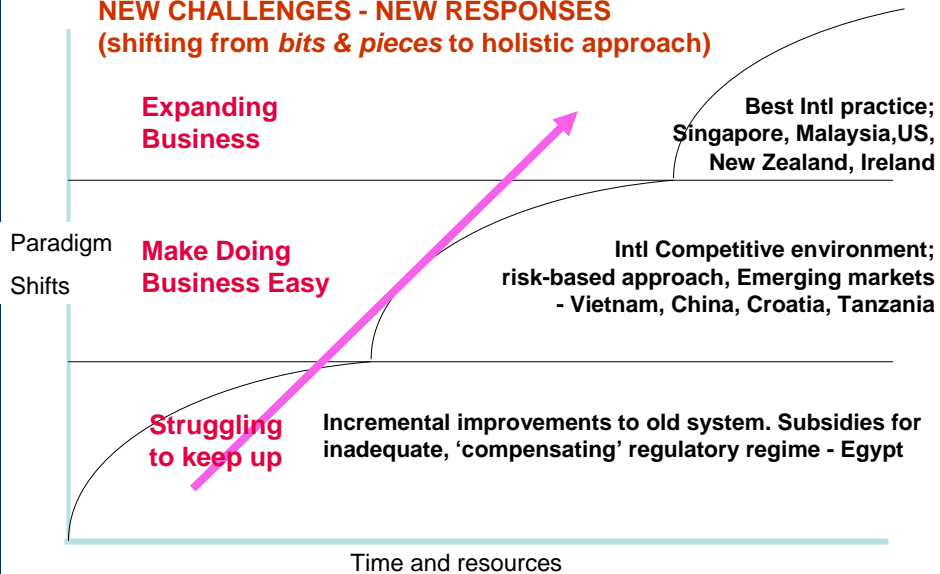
NEW CHALLENGES - NEW RESPONSES
(shifting from *bits & pieces* to holistic approach)

Expanding Business

Best Intl practice; Singapore, Malaysia,US, New Zealand, Ireland

Paradigm Shifts

Make Doing Business Easy

Intl Competitive environment; risk-based approach, Emerging markets - Vietnam, China, Croatia, Tanzania

Struggling to keep up

Incremental improvements to old system. Subsidies for inadequate, 'compensating' regulatory regime - Egypt

Time and resources